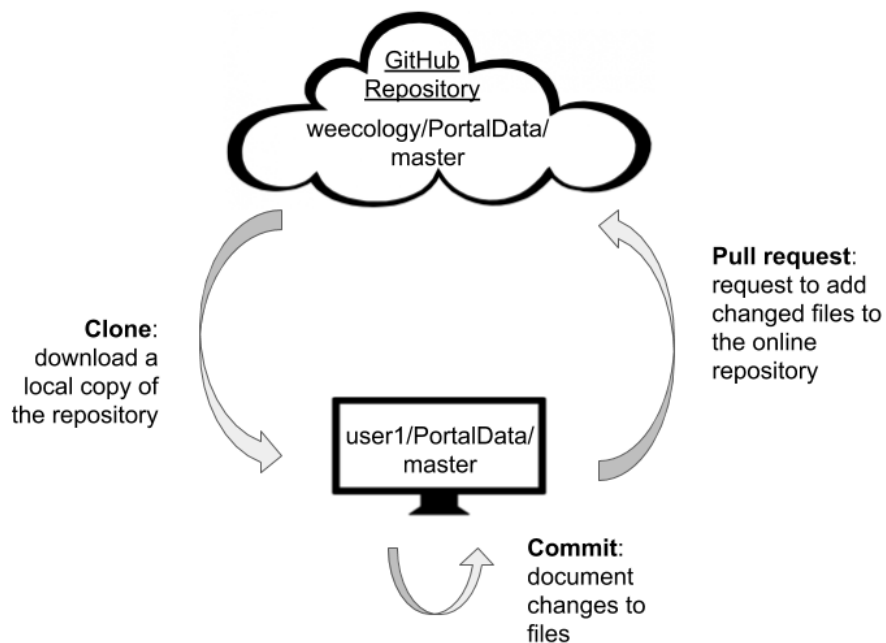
GitHub Repository
weecology/PortalData/master

Pull request: request to add changed files to the online repository

Clone: download a local copy of the repository

user1/PortalData/master

Commit: document changes to files